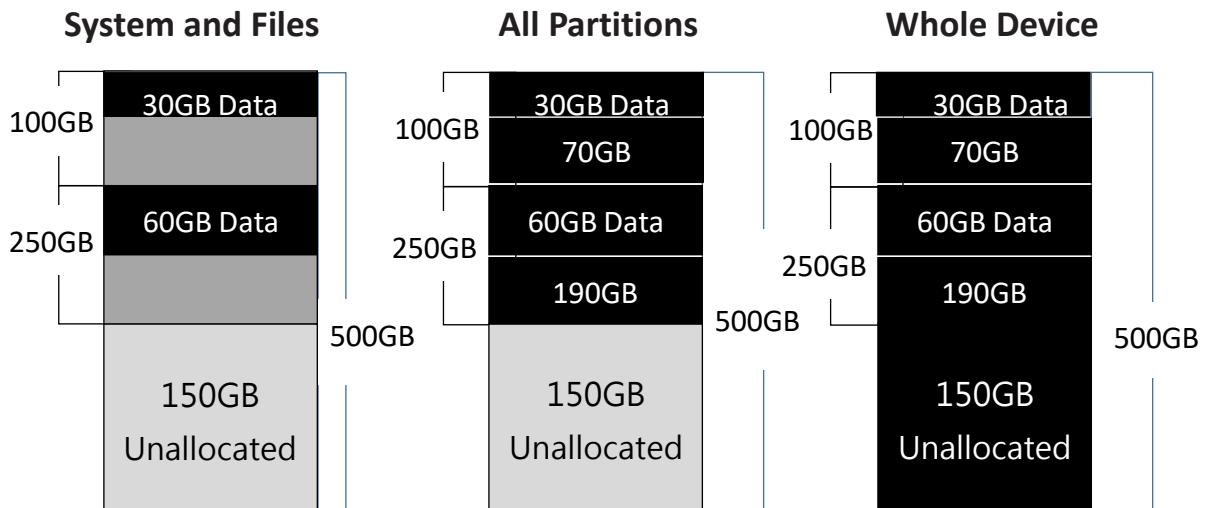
System and Files

100GB
30GB Data

250GB
60GB Data

500GB

150GB
Unallocated

All Partitions

100GB
30GB Data
70GB

250GB
60GB Data
190GB

500GB

150GB
Unallocated

Whole Device

100GB
30GB Data
70GB

250GB
60GB Data
190GB

500GB

150GB
Unallocated